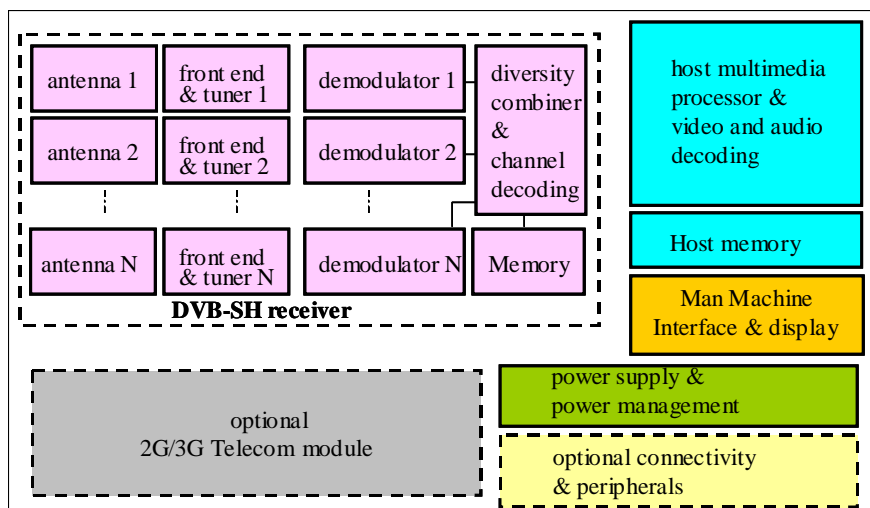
antenna 1

front end & tuner 1

demodulator 1

antenna 2

front end & tuner 2

demodulator 2

diversity combiner & channel decoding

antenna N

front end & tuner N

demodulator N

Memory

DVB-SH receiver

host multimedia processor & video and audio decoding

Host memory

Man Machine Interface & display

optional 2G/3G Telecom module

power supply & power management

optional connectivity & peripherals